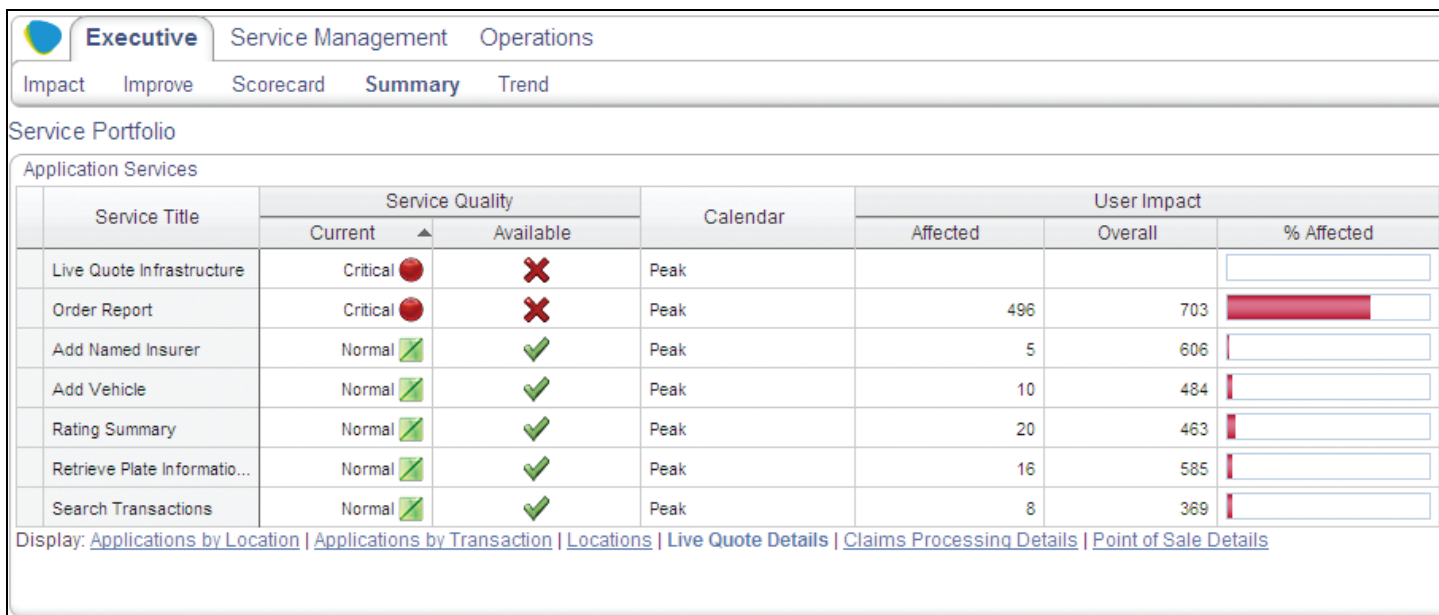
Executive Service Management Operations

Impact Improve Scorecard Summary Trend

Service Portfolio

Application Services

| Service Title | Service Quality: Current | Service Quality: Available | Calendar | User Impact: Affected | User Impact: Overall | User Impact: % Affected |
|---|---|---|---|---|---|---|
| Live Quote Infrastructure | Critical | | Peak | | | |
| Order Report | Critical | | Peak | 496 | 703 | |
| Add Named Insurer | Normal | | Peak | 5 | 606 | |
| Add Vehicle | Normal | | Peak | 10 | 484 | |
| Rating Summary | Normal | | Peak | 20 | 463 | |
| Retrieve Plate Informatio... | Normal | | Peak | 16 | 585 | |
| Search Transactions | Normal | | Peak | 8 | 369 | |

Display: Applications by Location | Applications by Transaction | Locations | Live Quote Details | Claims Processing Details | Point of Sale Details